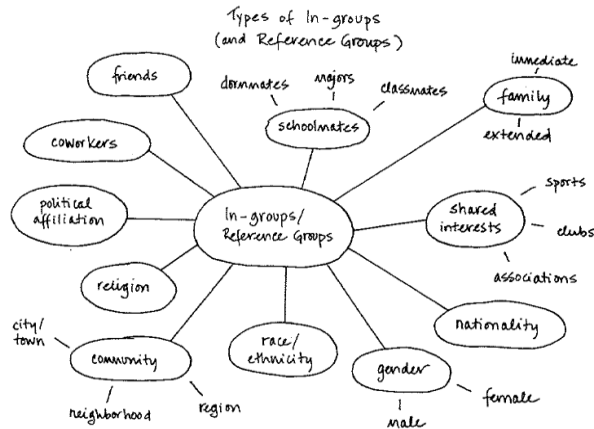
Types of In-groups
(and Reference Groups)

friends

dormmates

majors

classmates

schoolmates

immediate

family

extended

coworkers

political affiliation

In-groups/
Reference Groups

shared interests

sports

clubs

associations

religion

city/
town

community

neighborhood

region

race/
ethnicity

gender

female

male

nationality